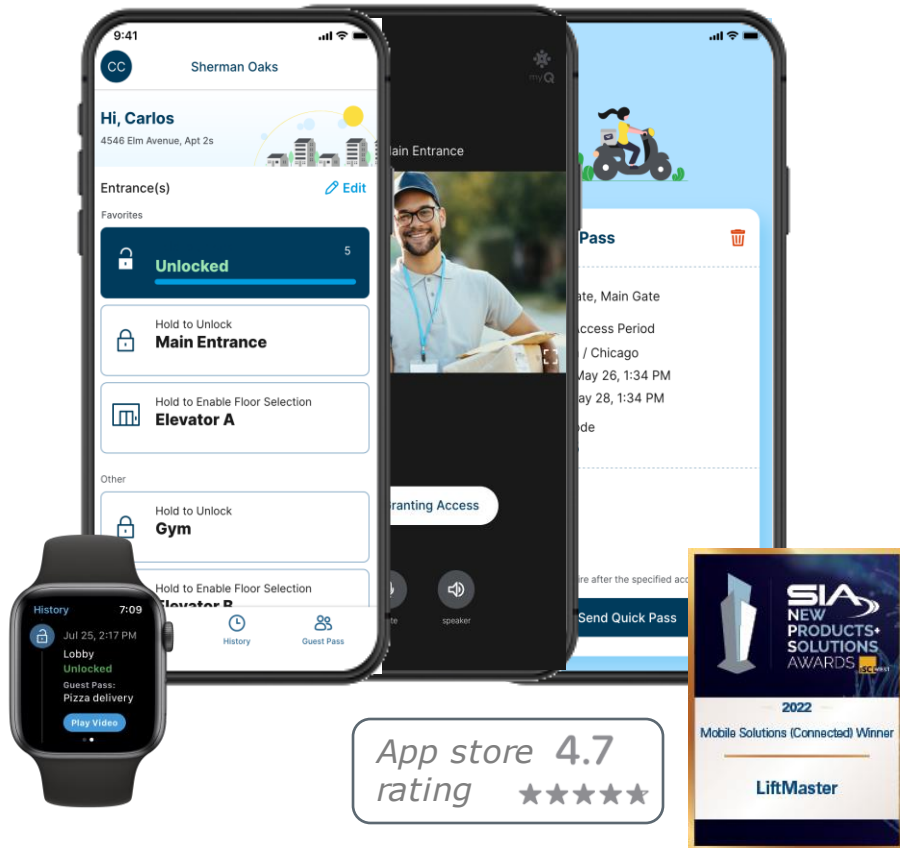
9:41

CC Sherman Oaks

Hi, Carlos
4546 Elm Avenue, Apt 2s

Entrance(s) Edit

Favorites

Unlocked 5

Hold to Unlock
Main Entrance

Hold to Enable Floor Selection
Elevator A

Other

Hold to Unlock
Gym

Hold to Enable Floor Selection
Elevator B

History Guest Pass

myQ

ain Entrance

ranting Access

te speaker

Pass

ate, Main Gate

ccess Period
/ Chicago
May 26, 1:34 PM
May 28, 1:34 PM

ode

ire after the specified acc

Send Quick Pass

History 7:09
Jul 25, 2:17 PM
Lobby
Unlocked
Guest Pass:
Pizza delivery
Play Video

App store 4.7
rating

SIA NEW PRODUCTS+ SOLUTIONS AWARDS
2022
Mobile Solutions (Connected) Winner
LiftMaster